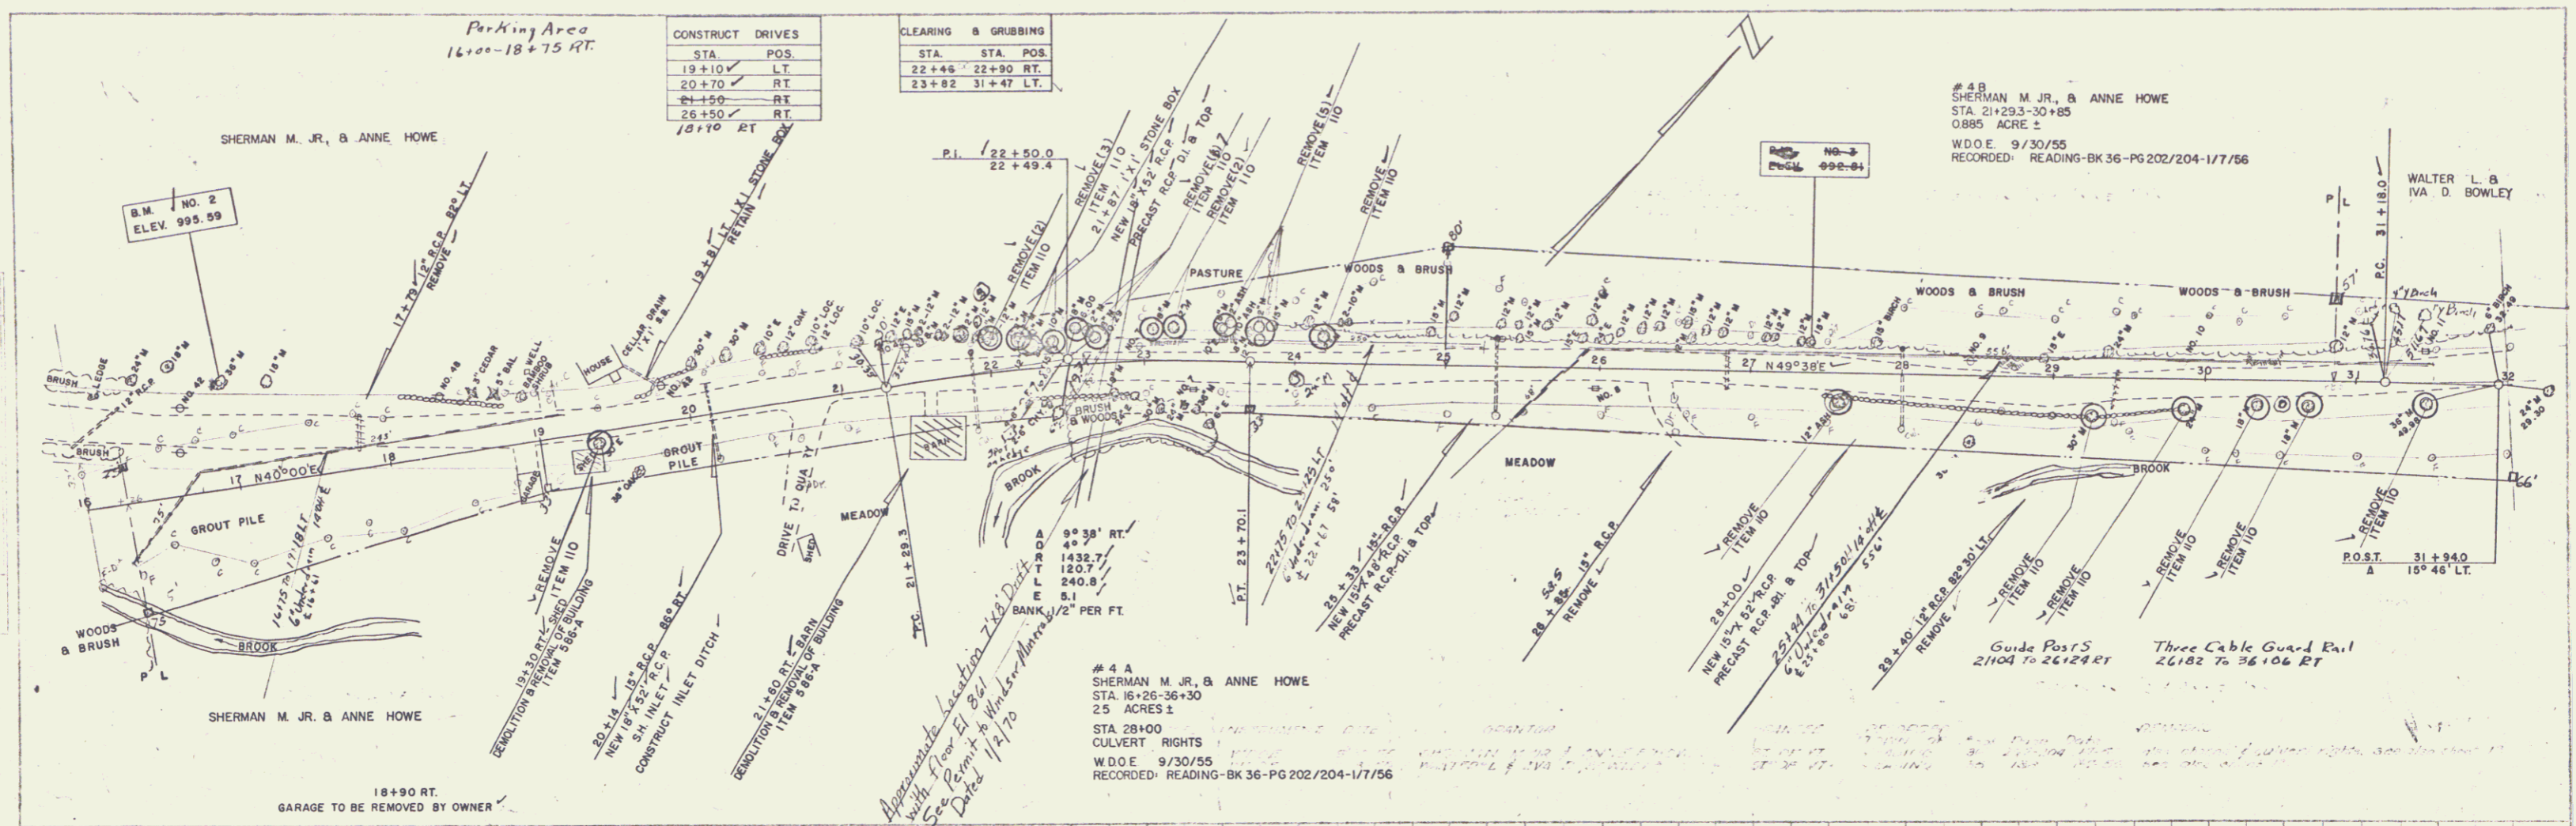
Parking Area
16+00-18+75 RT.

| CONSTRUCT DRIVES | |
|---|---|
| STA. | POS. |
| 19+10 ✓ | LT. |
| 20+70 ✓ | RT. |
| 21+50 | RT. |
| 26+50 ✓ | RT. |

18+90 RT

| CLEARING & GRUBBING | | |
|---|---|---|
| STA. | STA. | POS. |
| 22+46 | 22+90 | RT. |
| 23+82 | 31+47 | LT. |

#4B
SHERMAN M. JR., & ANNE HOWE
STA. 21+29.3-30+85
0.885 ACRE ±
W.D.O.E. 9/30/55
RECORDED: READING-BK 36-PG 202/204-1/7/56

SHERMAN M. JR., & ANNE HOWE

B.M. NO. 2
ELEV. 995.59

P.I. 22+50.0
22+49.4

B.M. NO. 3
ELEV. 992.81

WALTER L. &
IVA D. BOWLEY

P.C. 31+18.0

17+79 12" R.C.P. 92° LT. REMOVE

19+81 LT. 1'X1' STONE BOX RETAIN

REMOVE (2) ITEM 110

REMOVE (3) ITEM 110
21+87 1'X1' STONE BOX
NEW 18"X52" R.C.P.
PRECAST RCP-D.I. & TOP
REMOVE (4) ITEM 110
REMOVE (2) ITEM 110
REMOVE (5) ITEM 110
REMOVE ITEM 110

PASTURE
WOODS & BRUSH
WOODS & BRUSH
WOODS & BRUSH

HOUSE
CELLAR DRAIN 1'X1' S.B.
BRUSH
LEDGE
WELL
BAMBOO SHRUB
CEDAR

N49°38'E
N40°00'E

GROUT PILE
GROUT PILE
BARN
MEADOW
MEADOW
BRUSH & WOODS
BROOK
BROOK
BROOK
WOODS & BRUSH
GARAGE
SHED

DRIVE TO QUA
DRIVE TO SHED

16+15 12"R.C.P. 18 LT
6" Underdrain
14+41

REMOVE ITEM 110
19+30 RT. SHED
DEMOLITION & REMOVAL OF BUILDING ITEM 586-A

20+14 15" R.C.P. 86° RT
NEW 18"X52" R.C.P.
S.H. INLET
CONSTRUCT INLET DITCH

21+60 RT. BARN
DEMOLITION & REMOVAL OF BUILDING ITEM 586-A

P.C. 21+29.3

Approximate Location 7'x8' Draft with floor El. 861
See Permit to Windsor Murray
Dated 1/2/70

Δ 9°38' RT.
D 4°
R 1432.7
T 120.7
L 240.8
E 5.1
BANK 1/2" PER FT.

P.T. 23+70.1

22+15 To 22+25 LT
6" Underdrain 25'
22+67 58'

25+33 18" R.C.P.
NEW 15"X48" R.C.P.
PRECAST R.C.P.-D.I. & TOP

58.5
26+85 15" R.C.P.
REMOVE

REMOVE ITEM 110

28+00
NEW 15"X52" R.C.P.
PRECAST R.C.P.-D.I. & TOP

25+94 To 31+50 11 14 LT
6" Underdrain 55.6'
25+80 68'

29+40 12" R.C.P. 92°30' LT.
REMOVE

REMOVE ITEM 110
REMOVE ITEM 110
REMOVE ITEM 110
REMOVE ITEM 110
REMOVE ITEM 110

P.O.S.T. 31+94.0
Δ 15° 46' LT.

Guide Posts
21+04 To 26+24 RT

Three Cable Guard Rail
26+82 To 36+06 RT

#4A
SHERMAN M. JR., & ANNE HOWE
STA. 16+26-36+30
2.5 ACRES ±
STA. 28+00
CULVERT RIGHTS
W.D.O.E. 9/30/55
RECORDED: READING-BK 36-PG 202/204-1/7/56

SHERMAN M. JR. & ANNE HOWE

18+90 RT.
GARAGE TO BE REMOVED BY OWNER

P L
P L

16 17 18 19 20 21 22 23 24 25 26 27 28 29 30 31 32

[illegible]